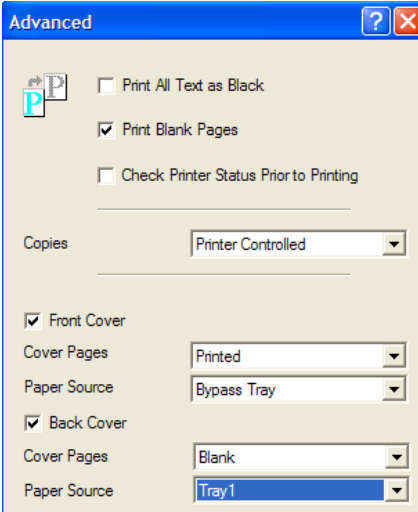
Advanced

Print All Text as Black

Print Blank Pages

Check Printer Status Prior to Printing

Copies Printer Controlled

Front Cover

Cover Pages Printed

Paper Source Bypass Tray

Back Cover

Cover Pages Blank

Paper Source Tray1